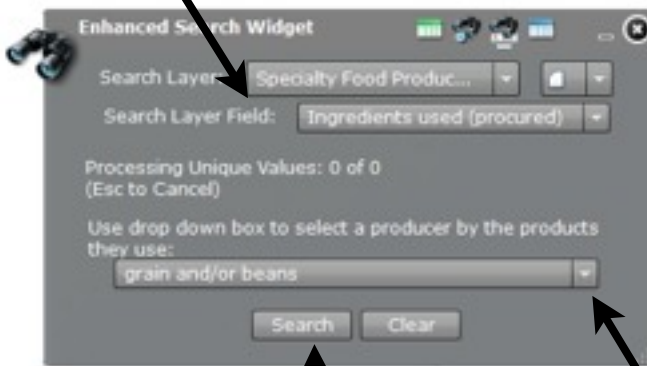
Enhanced Se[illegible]rch Widget

Search Layer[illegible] Specialty Food Produc...

Search Layer Field: Ingredients used (procured)

Processing Unique Values: 0 of 0
(Esc to Cancel)

Use drop down box to select a producer by the products they use:

grain and/or beans

Search Clear